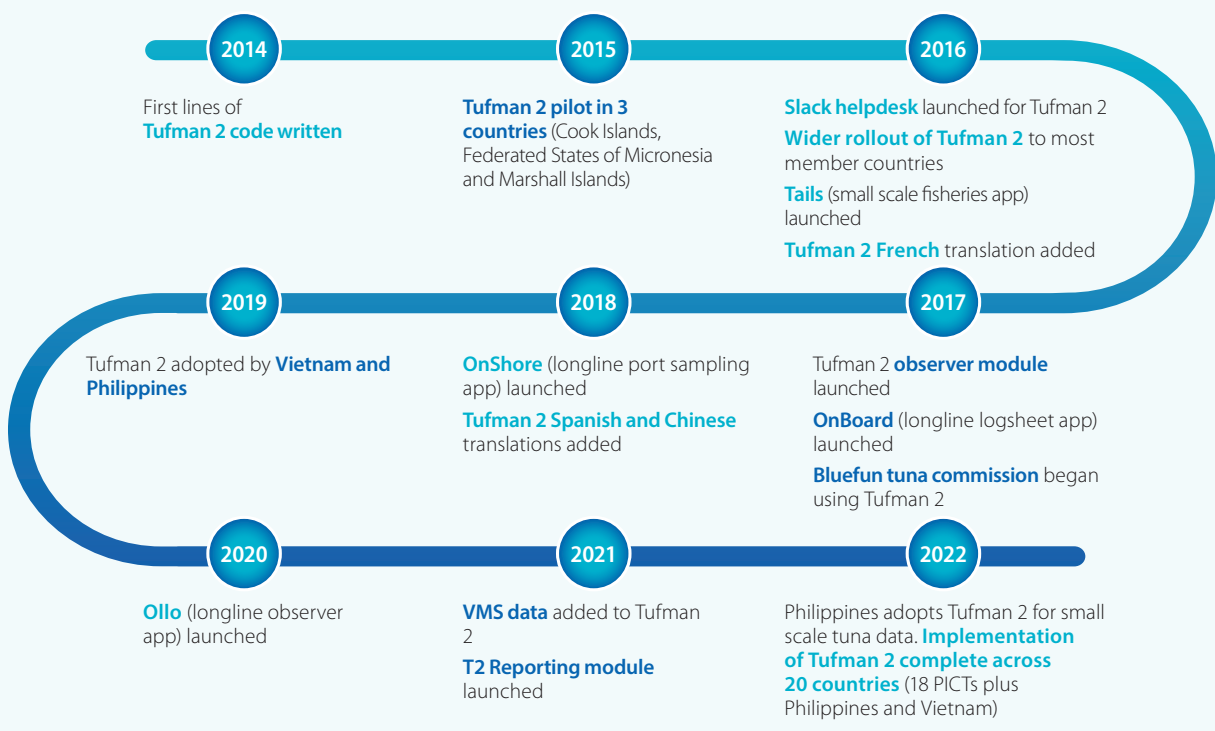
2014

First lines of Tufman 2 code written

2015

Tufman 2 pilot in 3 countries (Cook Islands, Federated States of Micronesia and Marshall Islands)

2016

Slack helpdesk launched for Tufman 2

Wider rollout of Tufman 2 to most member countries

Tails (small scale fisheries app) launched

Tufman 2 French translation added

2017

Tufman 2 observer module launched

OnBoard (longline logsheet app) launched

Bluefun tuna commission began using Tufman 2

2018

OnShore (longline port sampling app) launched

Tufman 2 Spanish and Chinese translations added

2019

Tufman 2 adopted by Vietnam and Philippines

2020

Ollo (longline observer app) launched

2021

VMS data added to Tufman 2

T2 Reporting module launched

2022

Philippines adopts Tufman 2 for small scale tuna data. Implementation of Tufman 2 complete across 20 countries (18 PICTs plus Philippines and Vietnam)